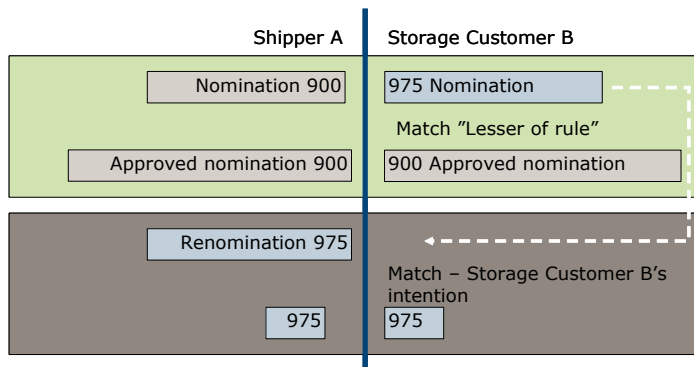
Shipper A

Storage Customer B

Nomination 900

975 Nomination

Match ”Lesser of rule”

Approved nomination 900

900 Approved nomination

Renomination 975

Match – Storage Customer B’s intention

975

975